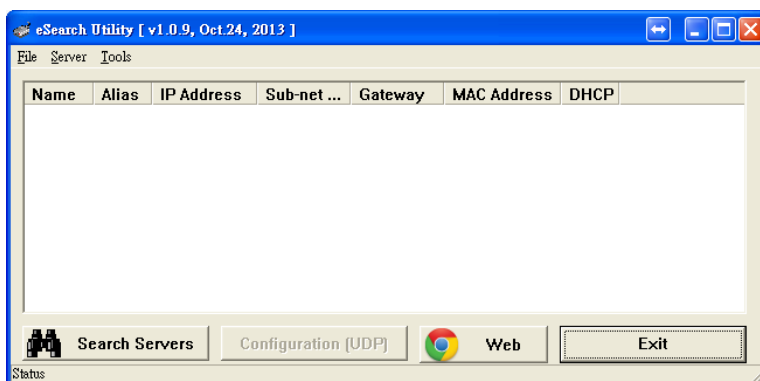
eSearch Utility [ v1.0.9, Oct.24, 2013 ]

File Server Tools

| Name | Alias | IP Address | Sub-net ... | Gateway | MAC Address | DHCP |
|---|---|---|---|---|---|---|

Search Servers

Configuration (UDP)

Web

Exit

Status